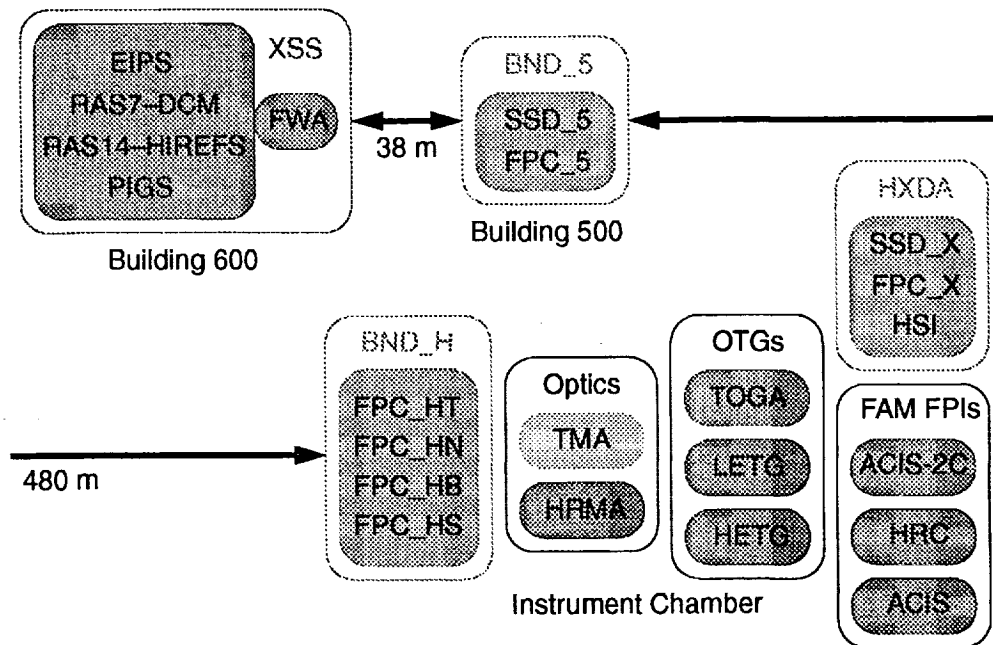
EIPS
RAS7–DCM
RAS14–HIREFS
PIGS

XSS

FWA

38 m

Building 600

BND_5

SSD_5
FPC_5

Building 500

HXDA

SSD_X
FPC_X
HSI

BND_H

FPC_HT
FPC_HN
FPC_HB
FPC_HS

480 m

Optics

TMA

HRMA

OTGs

TOGA

LETG

HETG

Instrument Chamber

FAM FPIs

ACIS-2C

HRC

ACIS